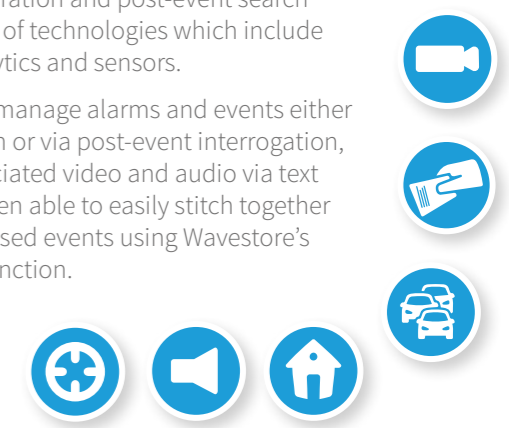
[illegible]ration and post-event search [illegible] of technologies which include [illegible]ytics and sensors.

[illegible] manage alarms and events either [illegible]n or via post-event interrogation, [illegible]ciated video and audio via text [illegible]en able to easily stitch together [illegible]sed events using Wavestore's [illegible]nction.